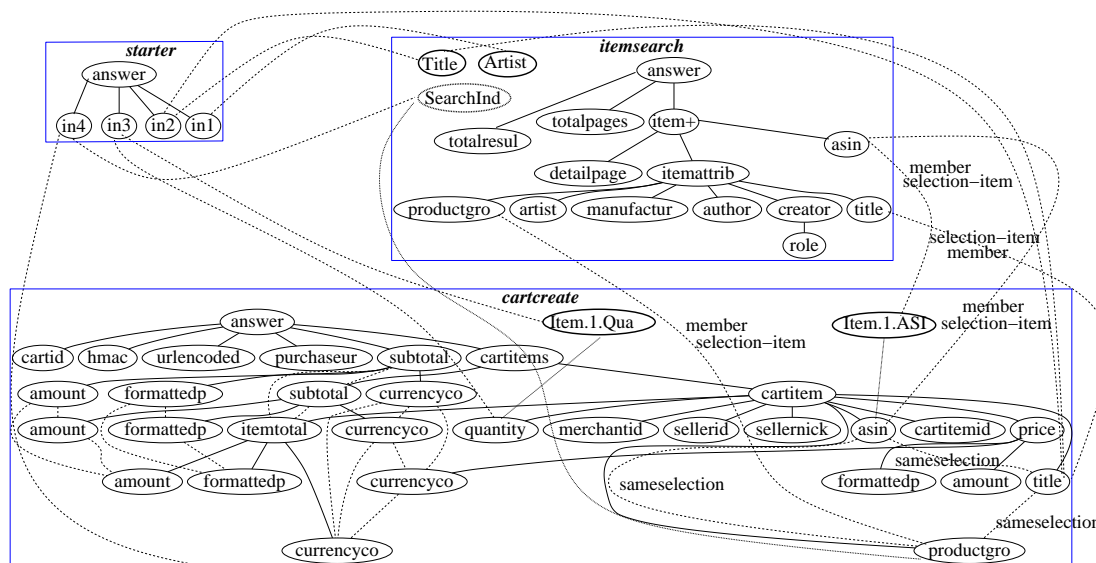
starter
answer
in4 in3 in2 in1

itemsearch
Title Artist
answer
SearchInd
totalpages
item+
totalresul
asin
detailpage
itemattrib
productgro artist manufactur author creator title
role

member
selection−item
selection−item
member

cartcreate
answer
Item.1.Qua
member
selection−item
Item.1.ASI
member
selection−item
cartid hmac urlencoded purchaseur subtotal cartitems
amount formattedp
subtotal currencyco
cartitem
amount formattedp itemtotal currencyco quantity merchantid sellerid sellernick asin cartitemid price
sameselection
amount formattedp
currencyco
sameselection
formattedp amount title
sameselection
currencyco
productgro